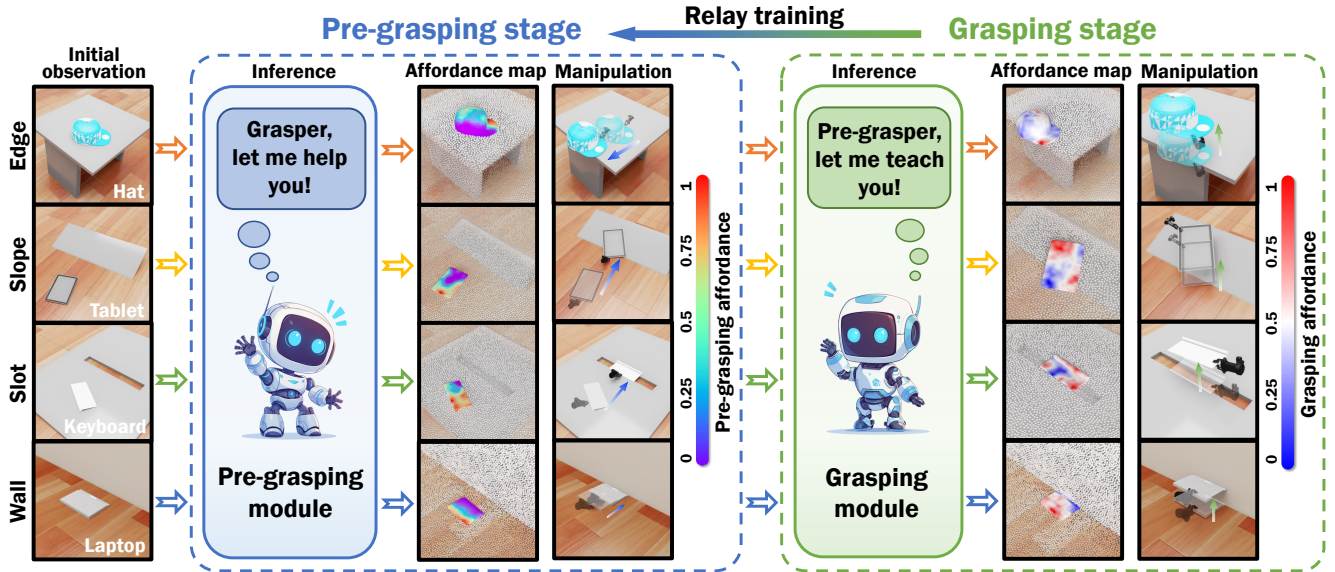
Pre-grasping stage
Relay training
Grasping stage

Initial observation
Inference
Affordance map
Manipulation
Inference
Affordance map
Manipulation

Edge
Slope
Slot
Wall

Hat
Tablet
Keyboard
Laptop

Grasper, let me help you!

Pre-grasping module

1
0.75
0.5
0.25
0
Pre-grasping affordance

Pre-grasper, let me teach you!

Grasping module

1
0.75
0.5
0.25
0
Grasping affordance